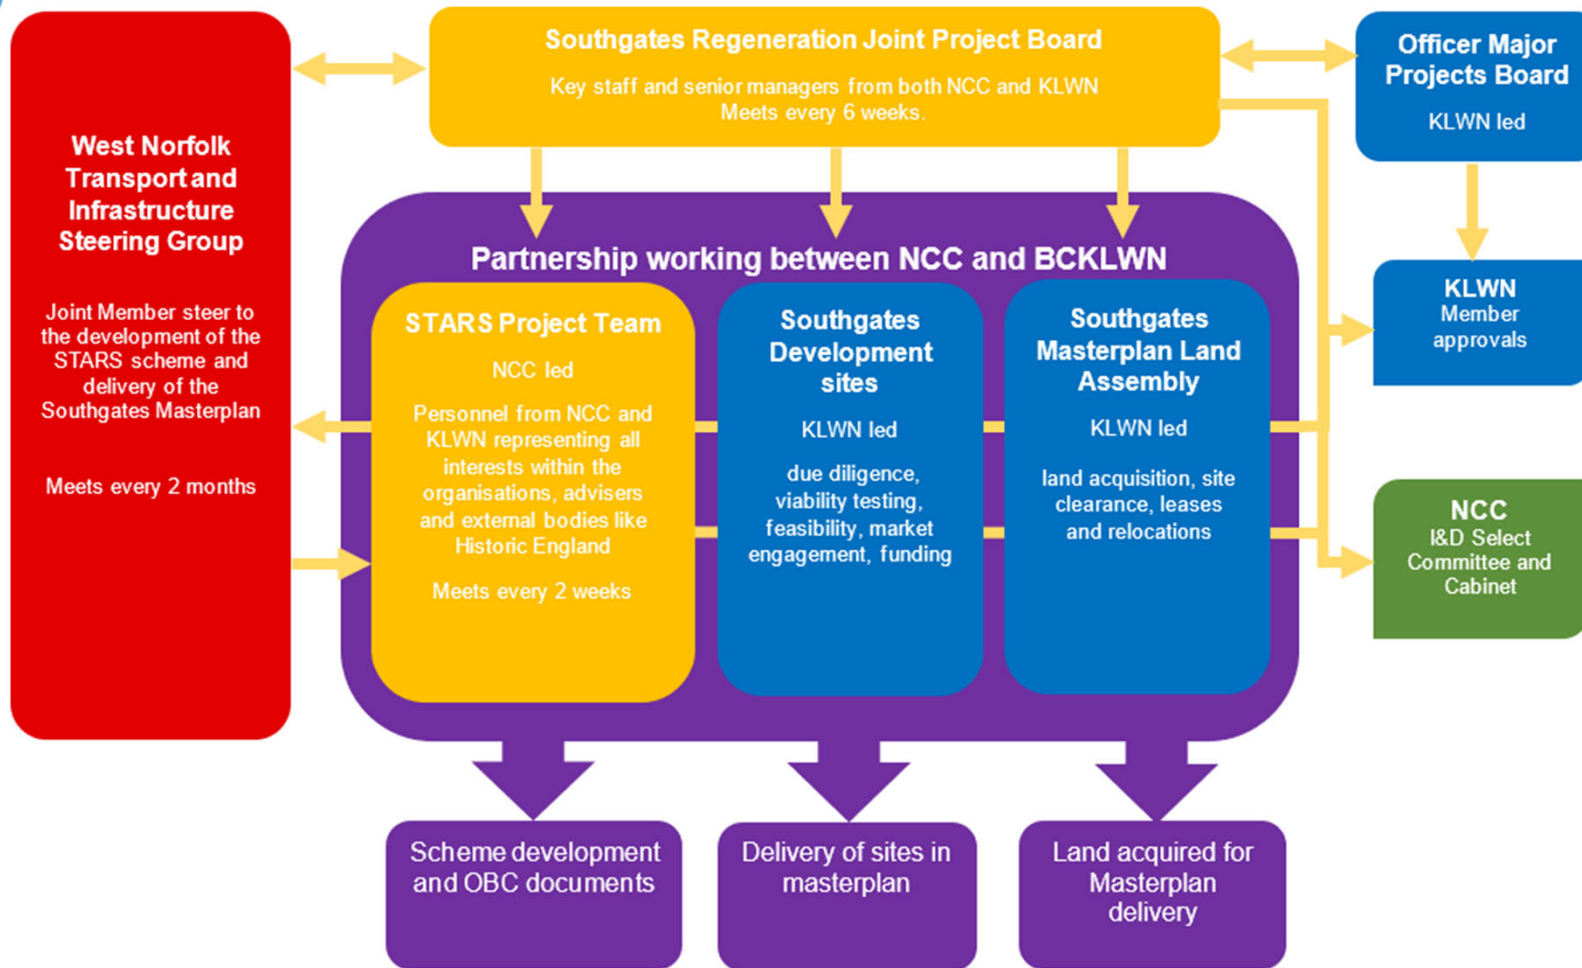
West Norfolk Transport and Infrastructure Steering Group

Joint Member steer to the development of the STARS scheme and delivery of the Southgates Masterplan

Meets every 2 months

Southgates Regeneration Joint Project Board

Key staff and senior managers from both NCC and KLWN Meets every 6 weeks.

Officer Major Projects Board

KLWN led

Partnership working between NCC and BCKLWN

STARS Project Team

NCC led

Personnel from NCC and KLWN representing all interests within the organisations, advisers and external bodies like Historic England

Meets every 2 weeks

Southgates Development sites

KLWN led

due diligence, viability testing, feasibility, market engagement, funding

Southgates Masterplan Land Assembly

KLWN led

land acquisition, site clearance, leases and relocations

KLWN
Member approvals

NCC
I&D Select Committee and Cabinet

Scheme development and OBC documents

Delivery of sites in masterplan

Land acquired for Masterplan delivery